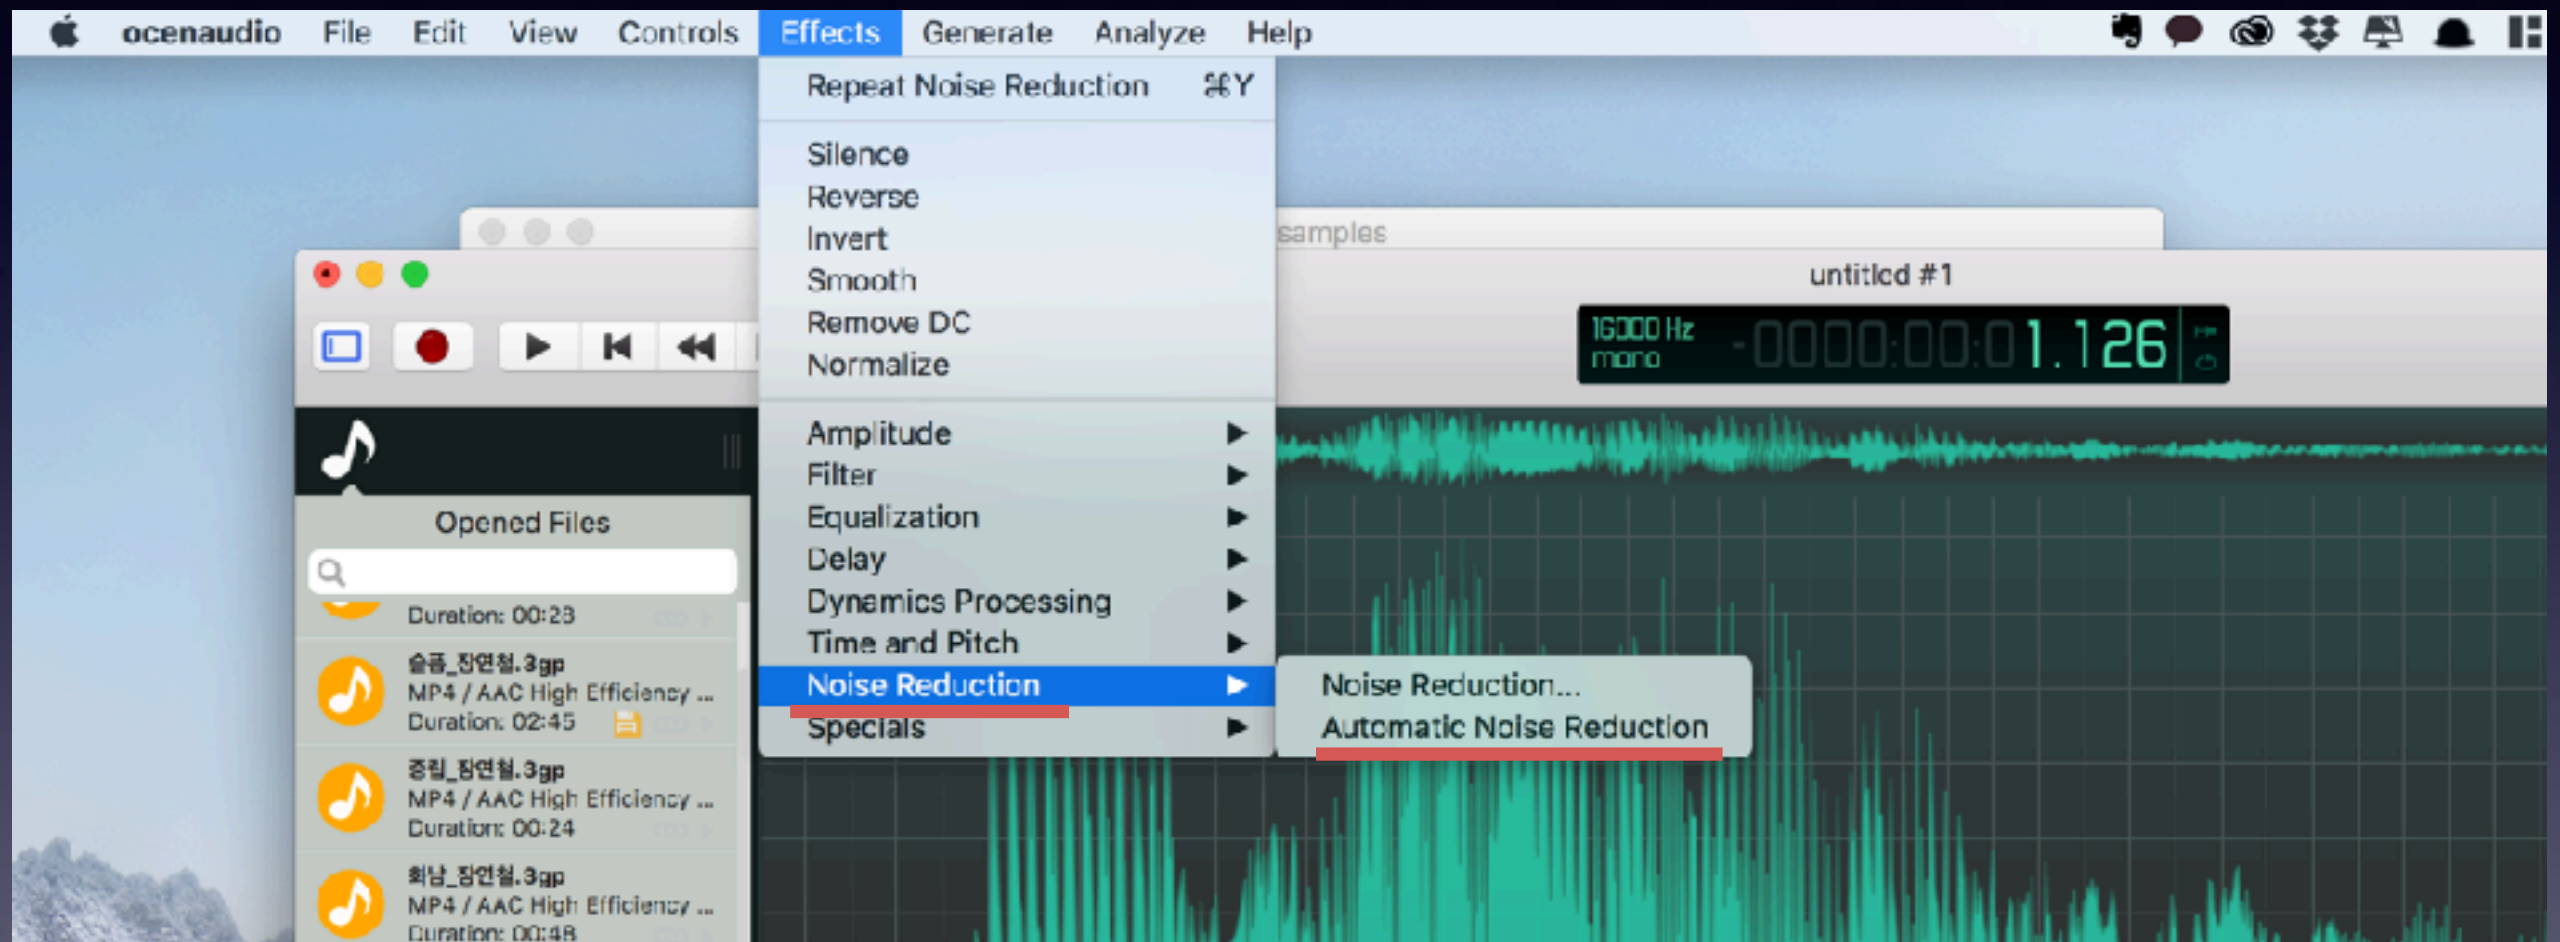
ocenaudio File Edit View Controls Effects Generate Analyze Help

Repeat Noise Reduction ⌘Y

Silence
Reverse
Invert
Smooth
Remove DC
Normalize

Amplitude ▶
Filter ▶
Equalization ▶
Delay ▶
Dynamics Processing ▶
Time and Pitch ▶
Noise Reduction ▶
Specials ▶

Noise Reduction...
Automatic Noise Reduction

samples

untitled #1

16000 Hz
mono
0000:00:01.126

Opened Files

Duration: 00:23

슬픔_장연철.3gp
MP4 / AAC High Efficiency ...
Duration: 02:45

증립_장연철.3gp
MP4 / AAC High Efficiency ...
Duration: 00:24

희남_장연철.3gp
MP4 / AAC High Efficiency ...
Duration: 00:48